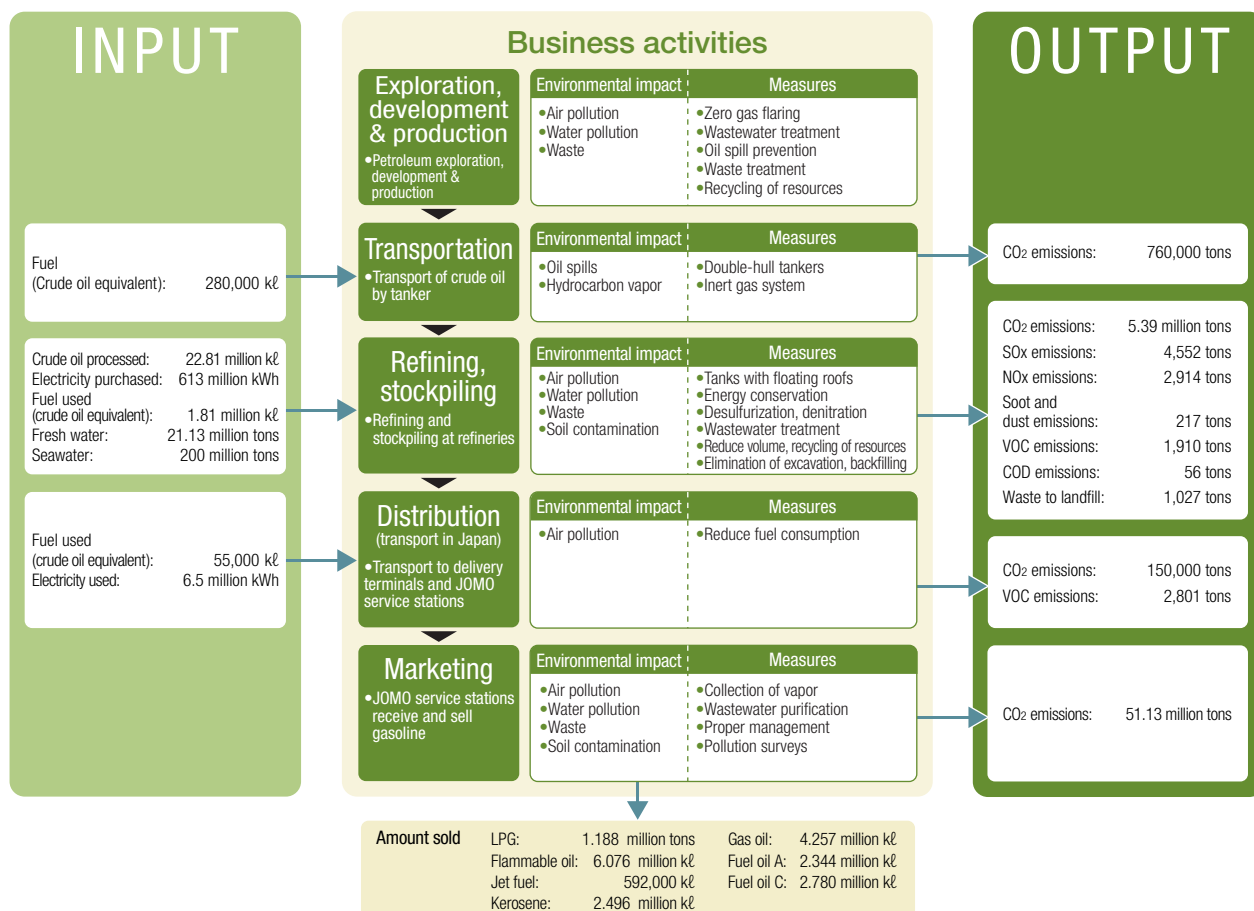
INPUT

Fuel (Crude oil equivalent): 280,000 kℓ

Crude oil processed: 22.81 million kℓ
Electricity purchased: 613 million kWh
Fuel used (crude oil equivalent): 1.81 million kℓ
Fresh water: 21.13 million tons
Seawater: 200 million tons

Fuel used (crude oil equivalent): 55,000 kℓ
Electricity used: 6.5 million kWh

Business activities

Exploration, development & production
•Petroleum exploration, development & production

| Environmental impact | Measures |
|---|---|
| •Air pollution •Water pollution •Waste | •Zero gas flaring •Wastewater treatment •Oil spill prevention •Waste treatment •Recycling of resources |

Transportation
•Transport of crude oil by tanker

| Environmental impact | Measures |
|---|---|
| •Oil spills •Hydrocarbon vapor | •Double-hull tankers •Inert gas system |

Refining, stockpiling
•Refining and stockpiling at refineries

| Environmental impact | Measures |
|---|---|
| •Air pollution •Water pollution •Waste •Soil contamination | •Tanks with floating roofs •Energy conservation •Desulfurization, denitration •Wastewater treatment •Reduce volume, recycling of resources •Elimination of excavation, backfilling |

Distribution (transport in Japan)
•Transport to delivery terminals and JOMO service stations

| Environmental impact | Measures |
|---|---|
| •Air pollution | •Reduce fuel consumption |

Marketing
•JOMO service stations receive and sell gasoline

| Environmental impact | Measures |
|---|---|
| •Air pollution •Water pollution •Waste •Soil contamination | •Collection of vapor •Wastewater purification •Proper management •Pollution surveys |

OUTPUT

$CO_2$ emissions: 760,000 tons

$CO_2$ emissions: 5.39 million tons
SOx emissions: 4,552 tons
NOx emissions: 2,914 tons
Soot and dust emissions: 217 tons
VOC emissions: 1,910 tons
COD emissions: 56 tons
Waste to landfill: 1,027 tons

$CO_2$ emissions: 150,000 tons
VOC emissions: 2,801 tons

$CO_2$ emissions: 51.13 million tons

Amount sold
LPG: 1.188 million tons
Flammable oil: 6.076 million kℓ
Jet fuel: 592,000 kℓ
Kerosene: 2.496 million kℓ
Gas oil: 4.257 million kℓ
Fuel oil A: 2.344 million kℓ
Fuel oil C: 2.780 million kℓ